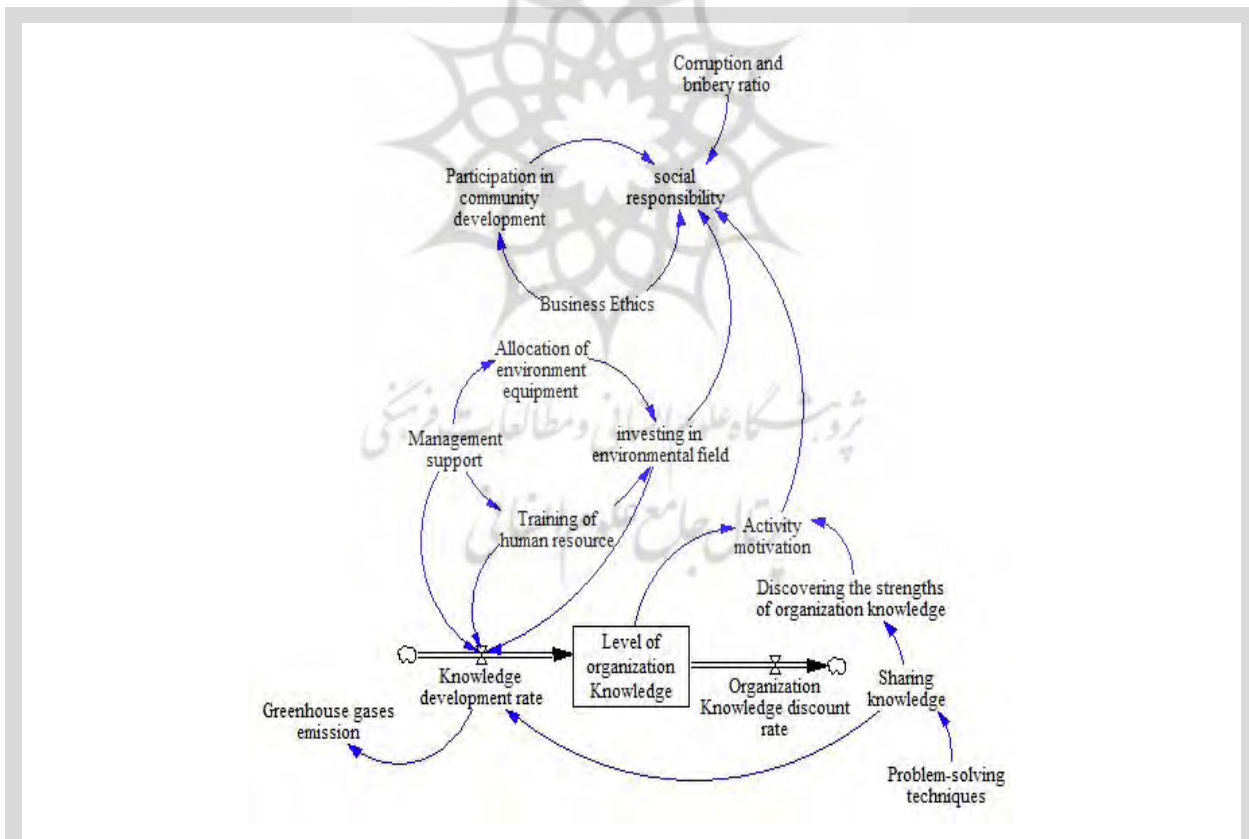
Corruption and bribery ratio

Participation in community development

social responsibility

Business Ethics

Allocation of environment equipment

Management support

investing in environmental field

Training of human resource

Activity motivation

Discovering the strengths of organization knowledge

Knowledge development rate

Level of organization Knowledge

Organization Knowledge discount rate

Sharing knowledge

Greenhouse gases emission

Problem-solving techniques

پژوهشگاه علوم انسانی و مطالعات فرهنگی
پرتال جامع علوم انسانی